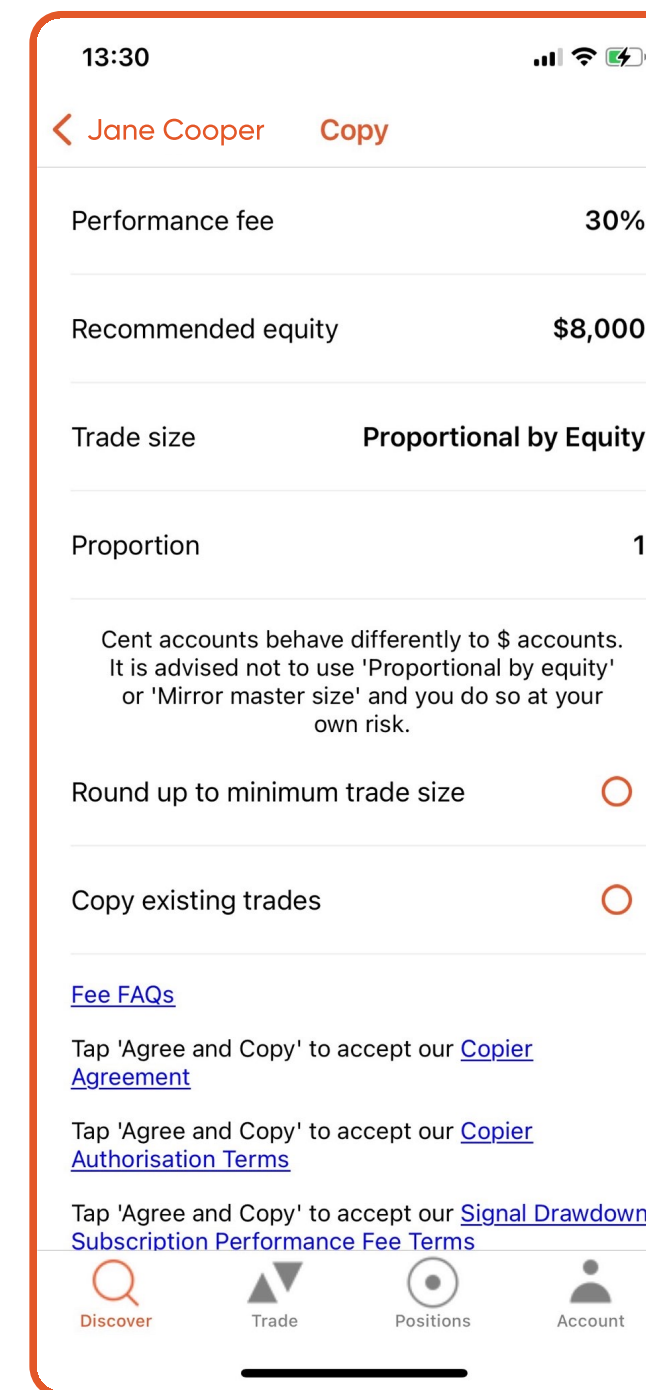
13:30

Jane Cooper Copy

Performance fee 30%

Recommended equity $8,000

Trade size Proportional by Equity

Proportion 1

Cent accounts behave differently to $ accounts. It is advised not to use 'Proportional by equity' or 'Mirror master size' and you do so at your own risk.

Round up to minimum trade size

Copy existing trades

Fee FAQs

Tap 'Agree and Copy' to accept our Copier Agreement

Tap 'Agree and Copy' to accept our Copier Authorisation Terms

Tap 'Agree and Copy' to accept our Signal Drawdown Subscription Performance Fee Terms

Discover Trade Positions Account